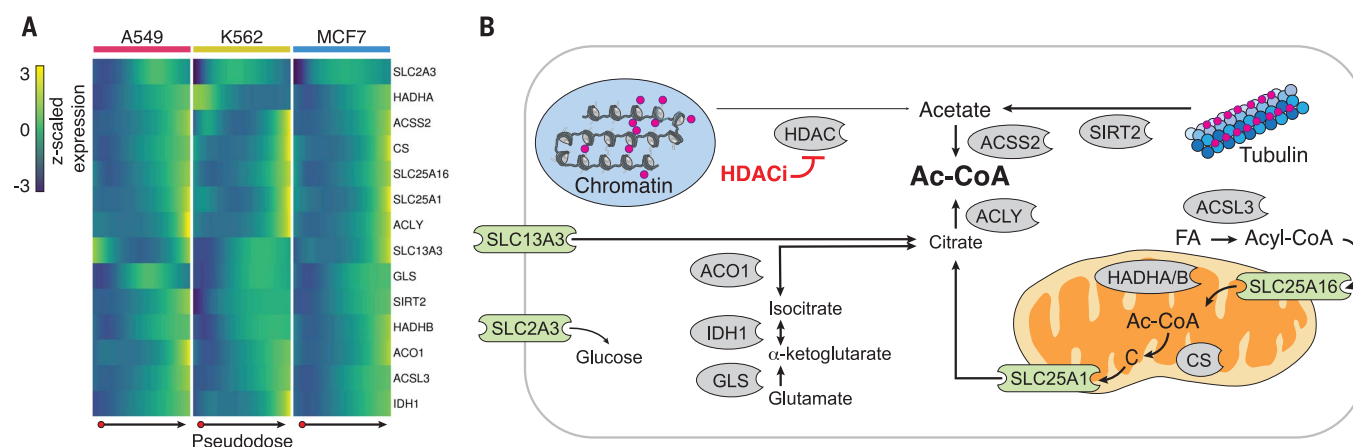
A

A549 K562 MCF7

3
0
-3
z-scaled expression

SLC2A3
HADHA
ACSS2
CS
SLC25A16
SLC25A1
ACLY
SLC13A3
GLS
SIRT2
HADHB
ACO1
ACSL3
IDH1

Pseudodose

B

Chromatin
HDAC
HDACi
Acetate
ACSS2
SIRT2
Tubulin
Ac-CoA
ACLY
ACSL3
FA → Acyl-CoA
SLC13A3
Citrate
ACO1
Isocitrate
IDH1
α-ketoglutarate
GLS
Glutamate
SLC2A3
Glucose
HADHA/B
SLC25A16
Ac-CoA
C
CS
SLC25A1